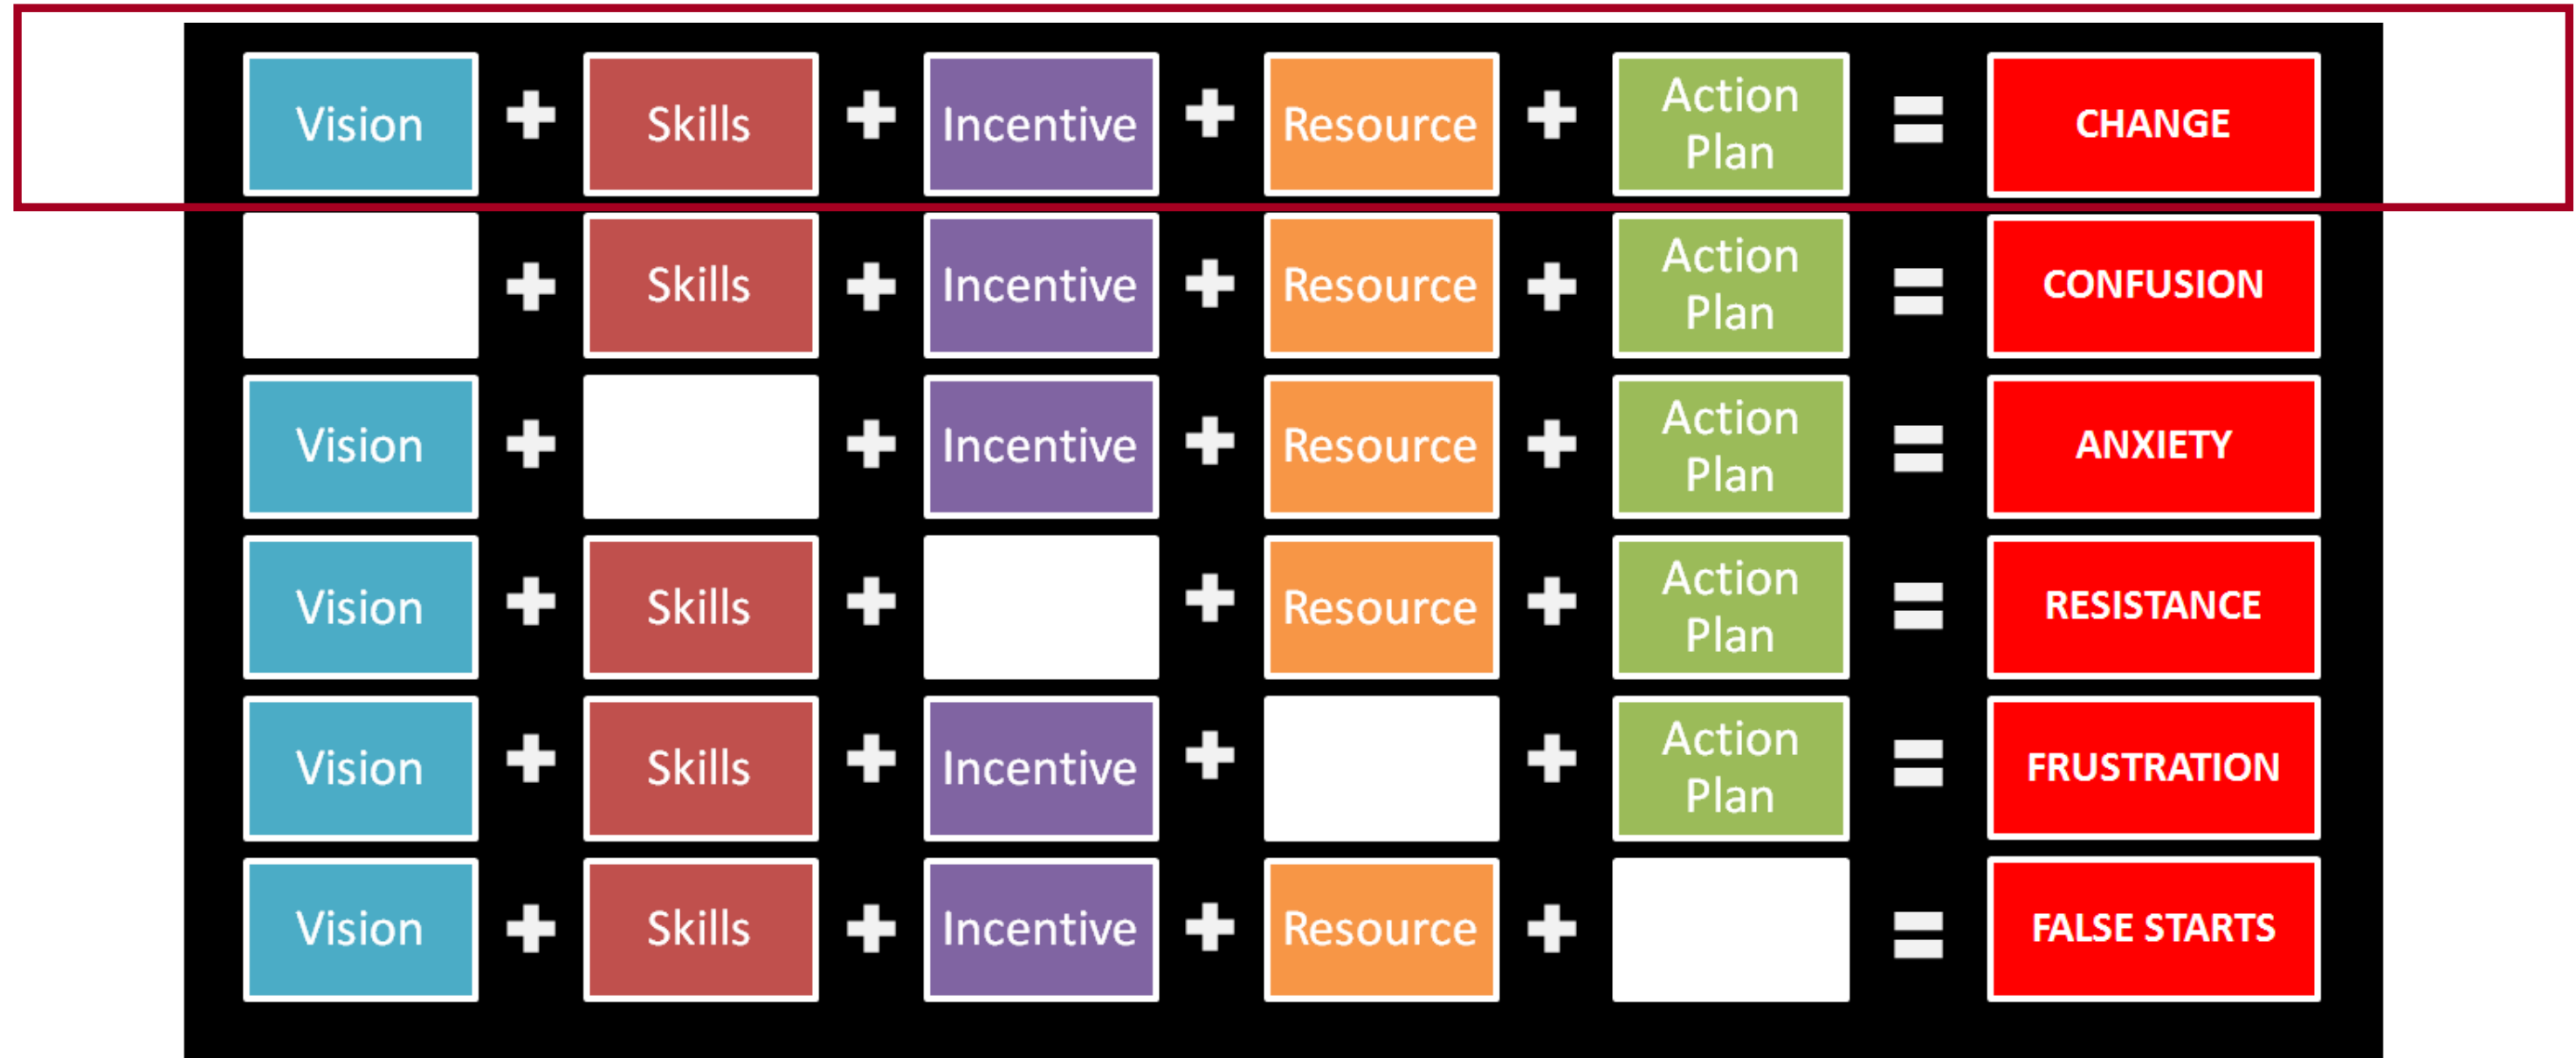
| | | | | | | | | | | |
|---|---|---|---|---|---|---|---|---|---|---|
| Vision | + | Skills | + | Incentive | + | Resource | + | Action Plan | = | CHANGE |
| | + | Skills | + | Incentive | + | Resource | + | Action Plan | = | CONFUSION |
| Vision | + | | + | Incentive | + | Resource | + | Action Plan | = | ANXIETY |
| Vision | + | Skills | + | | + | Resource | + | Action Plan | = | RESISTANCE |
| Vision | + | Skills | + | Incentive | + | | + | Action Plan | = | FRUSTRATION |
| Vision | + | Skills | + | Incentive | + | Resource | + | | = | FALSE STARTS |